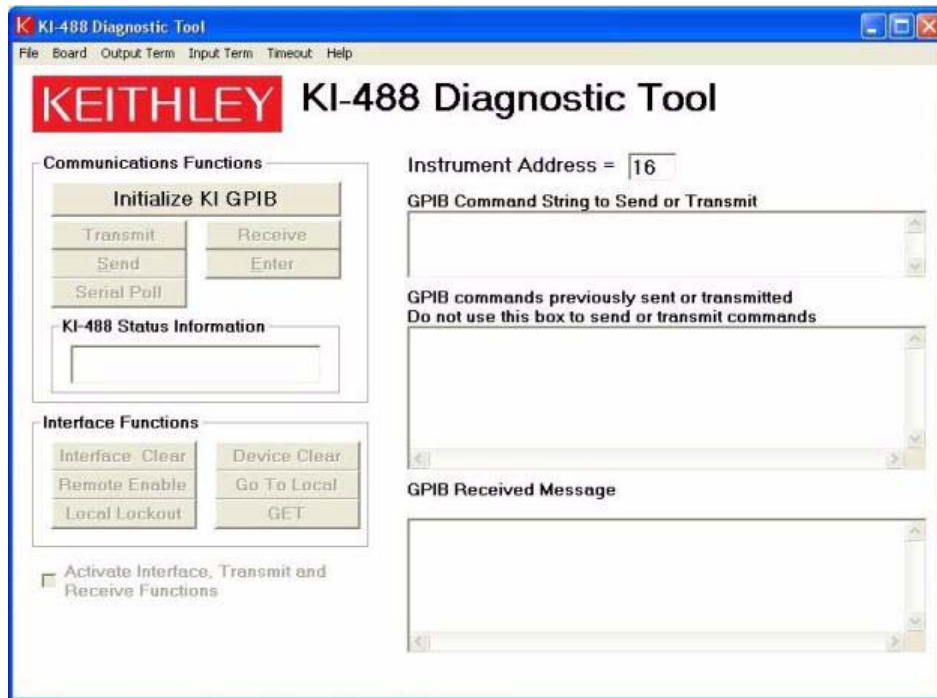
KI-488 Diagnostic Tool

File Board Output Term Input Term Timeout Help

KEITHLEY KI-488 Diagnostic Tool

Communications Functions

Initialize KI GPIB

Transmit Receive

Send Enter

Serial Poll

KI-488 Status Information

Interface Functions

Interface Clear Device Clear

Remote Enable Go To Local

Local Lockout GET

Activate Interface, Transmit and Receive Functions

Instrument Address = 16

GPIB Command String to Send or Transmit

GPIB commands previously sent or transmitted
Do not use this box to send or transmit commands

GPIB Received Message